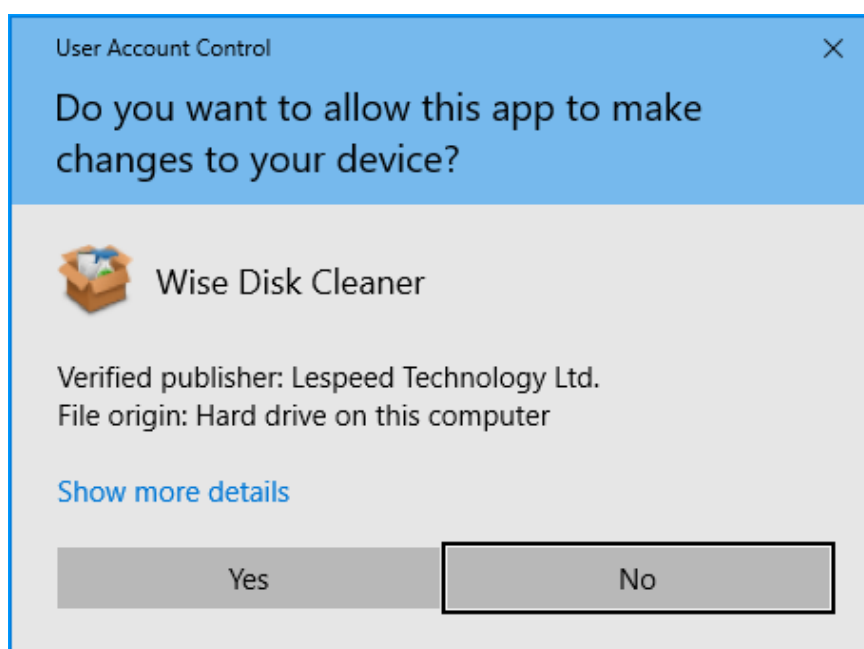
User Account Control

×

Do you want to allow this app to make changes to your device?

Wise Disk Cleaner

Verified publisher: Lespeed Technology Ltd.
File origin: Hard drive on this computer

Show more details

Yes

No